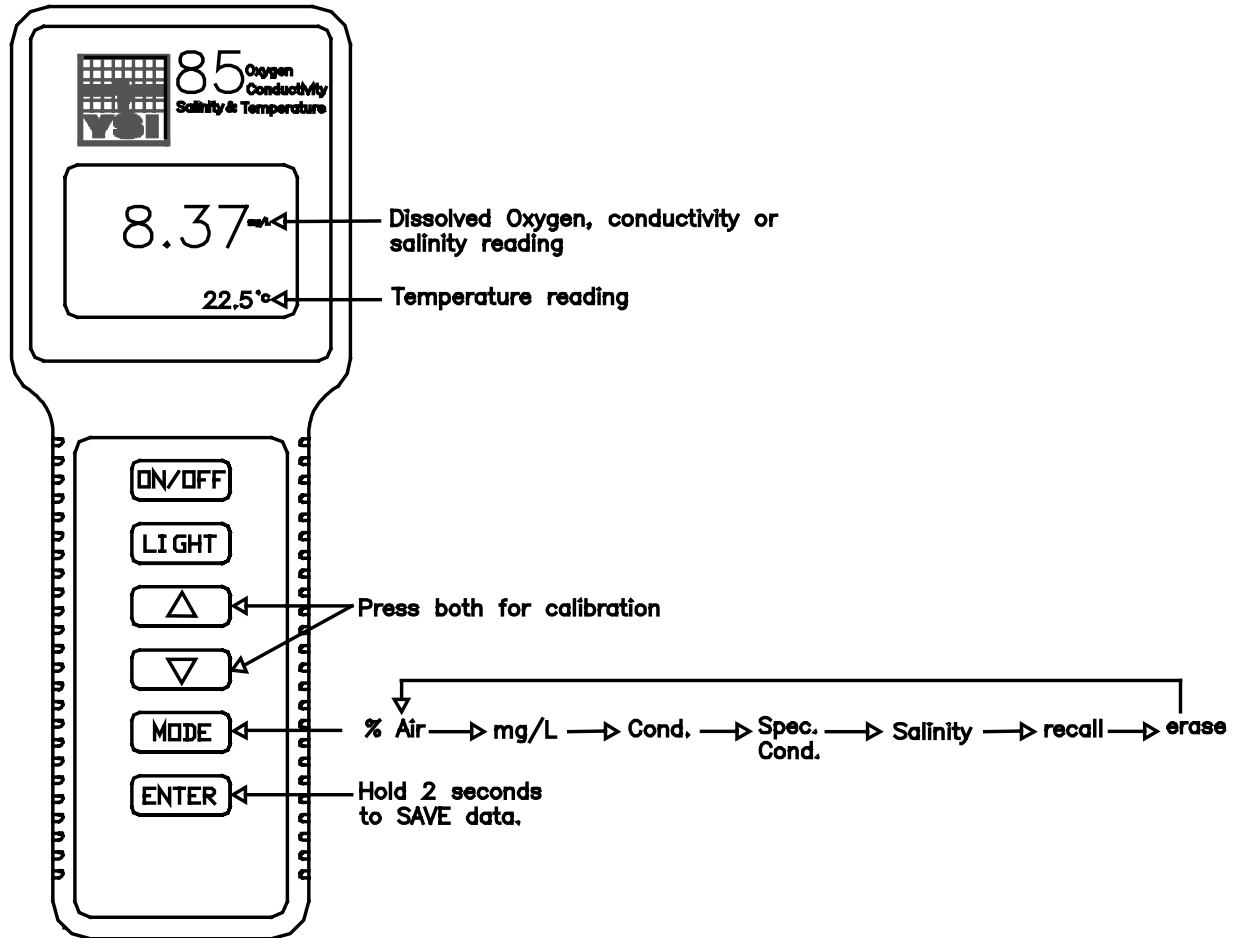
YSI 85 Oxygen Conductivity Salinity & Temperature

8.37 mg/L

Dissolved Oxygen, conductivity or salinity reading

22.5 °C

Temperature reading

ON/OFF

LIGHT

△

▽

Press both for calibration

MODE

% Air → mg/L → Cond. → Spec. Cond. → Salinity → recall → erase

ENTER

Hold 2 seconds to SAVE data.